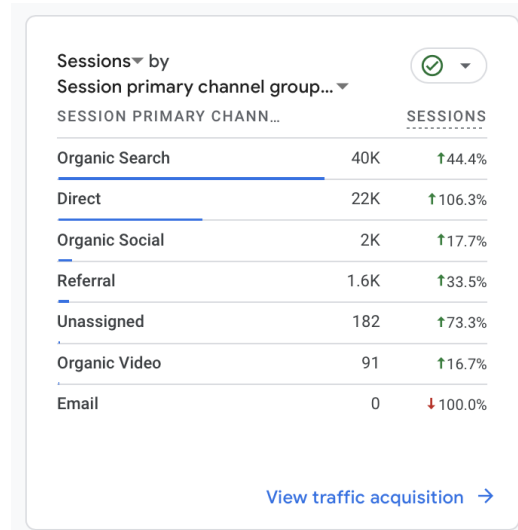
Sessions by
Session primary channel group...

| SESSION PRIMARY CHANN... | SESSIONS | |
|---|---|---|
| Organic Search | 40K | ↑44.4% |
| Direct | 22K | ↑106.3% |
| Organic Social | 2K | ↑17.7% |
| Referral | 1.6K | ↑33.5% |
| Unassigned | 182 | ↑73.3% |
| Organic Video | 91 | ↑16.7% |
| Email | 0 | ↓100.0% |

View traffic acquisition →